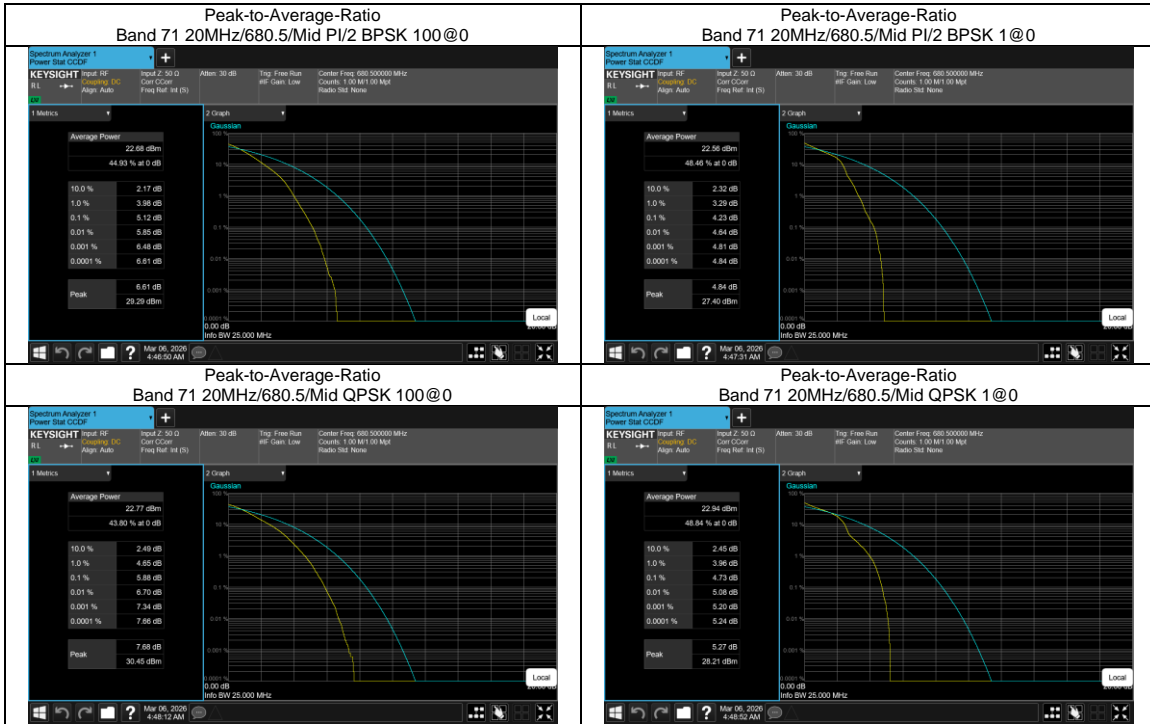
| Peak-to-Average-Ratio Band 71 20MHz/680.5/Mid PI/2 BPSK 100@0 | Peak-to-Average-Ratio Band 71 20MHz/680.5/Mid PI/2 BPSK 1@0 |
|---|---|
| Spectrum Analyzer 1 Power Stat CCDF KEYSIGHT Input: RF Coupling: DC Align: Auto Input Z: 50 Ω Corr CCorr Freq Ref: Int (S) Atten: 30 dB Trig: Free Run #IF Gain: Low Center Freq: 680.500000 MHz Counts: 1.00 M/1.00 Mpt Radio Std: None 1 Metrics 2 Graph Gaussian Average Power 22.68 dBm 44.93 % at 0 dB 10.0 % 2.17 dB 1.0 % 3.98 dB 0.1 % 5.12 dB 0.01 % 5.85 dB 0.001 % 6.48 dB 0.0001 % 6.61 dB Peak 6.61 dB 29.29 dBm 100 % 10 % 1 % 0.1 % 0.01 % 0.001 % 0.0001 % 0.00 dB Info BW 25.000 MHz Local Mar 06, 2026 4:46:50 AM | Spectrum Analyzer 1 Power Stat CCDF KEYSIGHT Input: RF Coupling: DC Align: Auto Input Z: 50 Ω Corr CCorr Freq Ref: Int (S) Atten: 30 dB Trig: Free Run #IF Gain: Low Center Freq: 680.500000 MHz Counts: 1.00 M/1.00 Mpt Radio Std: None 1 Metrics 2 Graph Gaussian Average Power 22.56 dBm 48.46 % at 0 dB 10.0 % 2.32 dB 1.0 % 3.29 dB 0.1 % 4.23 dB 0.01 % 4.64 dB 0.001 % 4.81 dB 0.0001 % 4.84 dB Peak 4.84 dB 27.40 dBm 100 % 10 % 1 % 0.1 % 0.01 % 0.001 % 0.0001 % 0.00 dB Info BW 25.000 MHz Local Mar 06, 2026 4:47:31 AM |
| Peak-to-Average-Ratio Band 71 20MHz/680.5/Mid QPSK 100@0 | Peak-to-Average-Ratio Band 71 20MHz/680.5/Mid QPSK 1@0 |
| Spectrum Analyzer 1 Power Stat CCDF KEYSIGHT Input: RF Coupling: DC Align: Auto Input Z: 50 Ω Corr CCorr Freq Ref: Int (S) Atten: 30 dB Trig: Free Run #IF Gain: Low Center Freq: 680.500000 MHz Counts: 1.00 M/1.00 Mpt Radio Std: None 1 Metrics 2 Graph Gaussian Average Power 22.77 dBm 43.80 % at 0 dB 10.0 % 2.49 dB 1.0 % 4.65 dB 0.1 % 5.88 dB 0.01 % 6.70 dB 0.001 % 7.34 dB 0.0001 % 7.66 dB Peak 7.68 dB 30.45 dBm 100 % 10 % 1 % 0.1 % 0.01 % 0.001 % 0.0001 % 0.00 dB Info BW 25.000 MHz Local Mar 06, 2026 4:48:12 AM | Spectrum Analyzer 1 Power Stat CCDF KEYSIGHT Input: RF Coupling: DC Align: Auto Input Z: 50 Ω Corr CCorr Freq Ref: Int (S) Atten: 30 dB Trig: Free Run #IF Gain: Low Center Freq: 680.500000 MHz Counts: 1.00 M/1.00 Mpt Radio Std: None 1 Metrics 2 Graph Gaussian Average Power 22.94 dBm 48.84 % at 0 dB 10.0 % 2.45 dB 1.0 % 3.96 dB 0.1 % 4.73 dB 0.01 % 5.08 dB 0.001 % 5.20 dB 0.0001 % 5.24 dB Peak 5.27 dB 28.21 dBm 100 % 10 % 1 % 0.1 % 0.01 % 0.001 % 0.0001 % 0.00 dB Info BW 25.000 MHz Local Mar 06, 2026 4:48:52 AM |